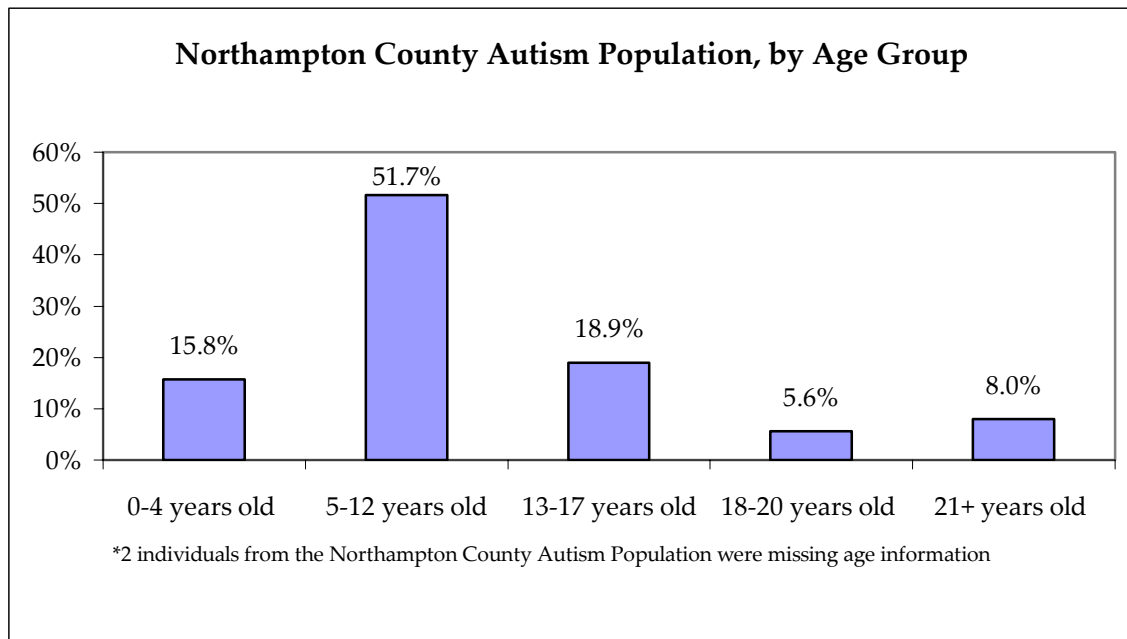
Northampton County Autism Population, by Age Group

60%
50%
40%
30%
20%
10%
0%

15.8%
51.7%
18.9%
5.6%
8.0%

0-4 years old
5-12 years old
13-17 years old
18-20 years old
21+ years old

*2 individuals from the Northampton County Autism Population were missing age information